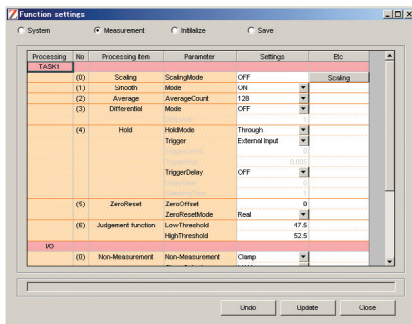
Function settings

System
Measurement
Initialize
Save

| Processing | No | Processing item | Parameter | Settings | Etc |
|---|---|---|---|---|---|
| TASK1 | | | | | |
| | (0) | Scaling | ScalingMode | OFF | Scaling |
| | (1) | Smooth | Mode | ON | |
| | (2) | Average | AverageCount | 128 | |
| | (3) | Differential | Mode | OFF | |
| | | | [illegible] | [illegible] | |
| | (4) | Hold | HoldMode | Through | |
| | | | Trigger | External input | |
| | | | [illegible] | | |
| | | | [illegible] | 0.005 | |
| | | | TriggerDelay | OFF | |
| | | | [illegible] | 0 | |
| | | | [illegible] | 1 | |
| | (5) | ZeroReset | ZeroOffset | 0 | |
| | | | ZeroResetMode | Real | |
| | (6) | Judgement function | LowThreshold | 47.5 | |
| | | | HighThreshold | 52.5 | |
| I/O | | | | | |
| | (0) | Non-Measurement | Non-Measurement | Clamp | |

Undo
Update
Close